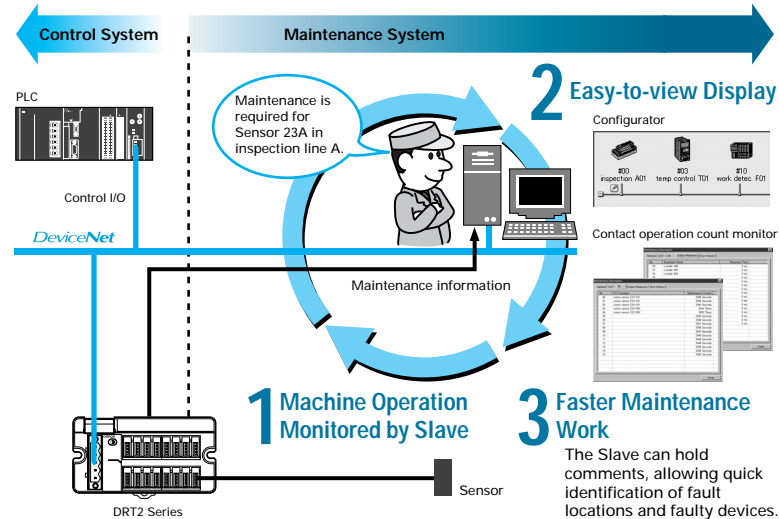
Control System

Maintenance System

PLC

Control I/O

DeviceNet

Maintenance is required for Sensor 23A in inspection line A.

2 Easy-to-view Display

Configurator

#00 inspection A01

#03 temp control T01

#10 work. detec. F01

Contact operation count monitor

Maintenance information

1 Machine Operation Monitored by Slave

3 Faster Maintenance Work

The Slave can hold comments, allowing quick identification of fault locations and faulty devices.

Sensor

DRT2 Series